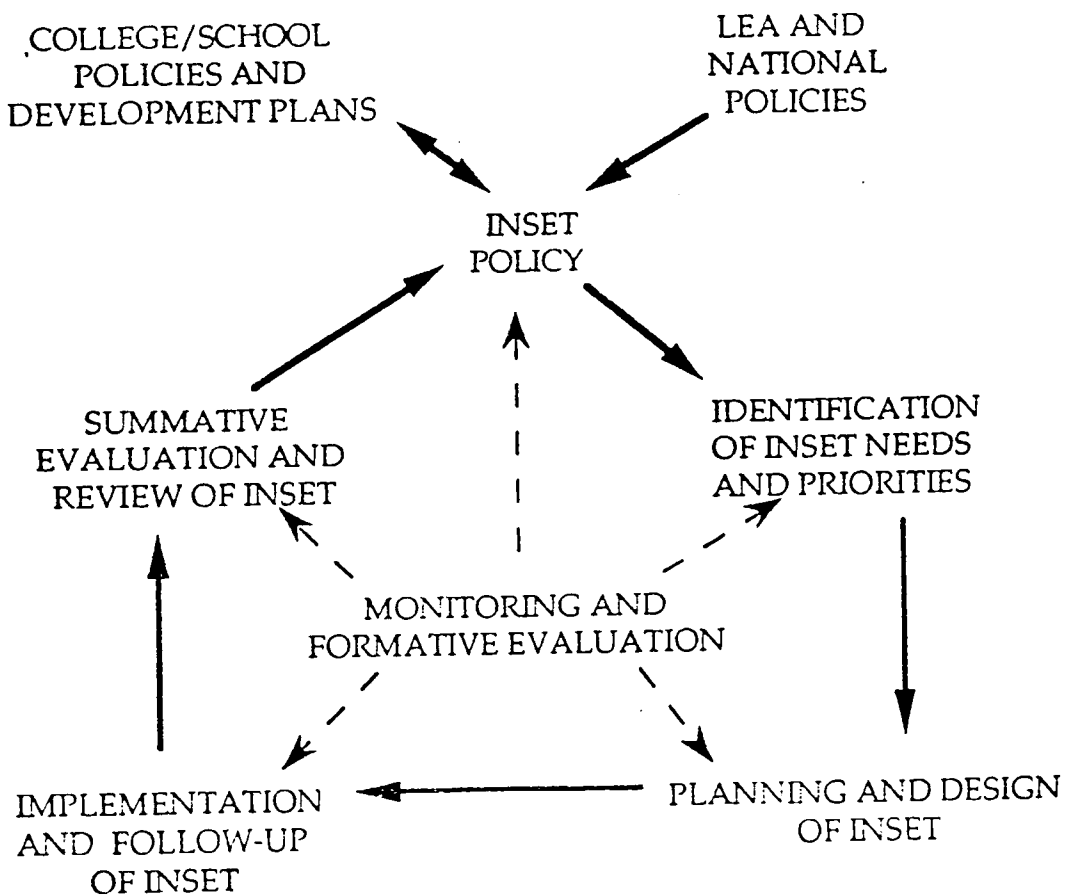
COLLEGE/SCHOOL POLICIES AND DEVELOPMENT PLANS

LEA AND NATIONAL POLICIES

INSET POLICY

SUMMATIVE EVALUATION AND REVIEW OF INSET

IDENTIFICATION OF INSET NEEDS AND PRIORITIES

MONITORING AND FORMATIVE EVALUATION

IMPLEMENTATION AND FOLLOW-UP OF INSET

PLANNING AND DESIGN OF INSET